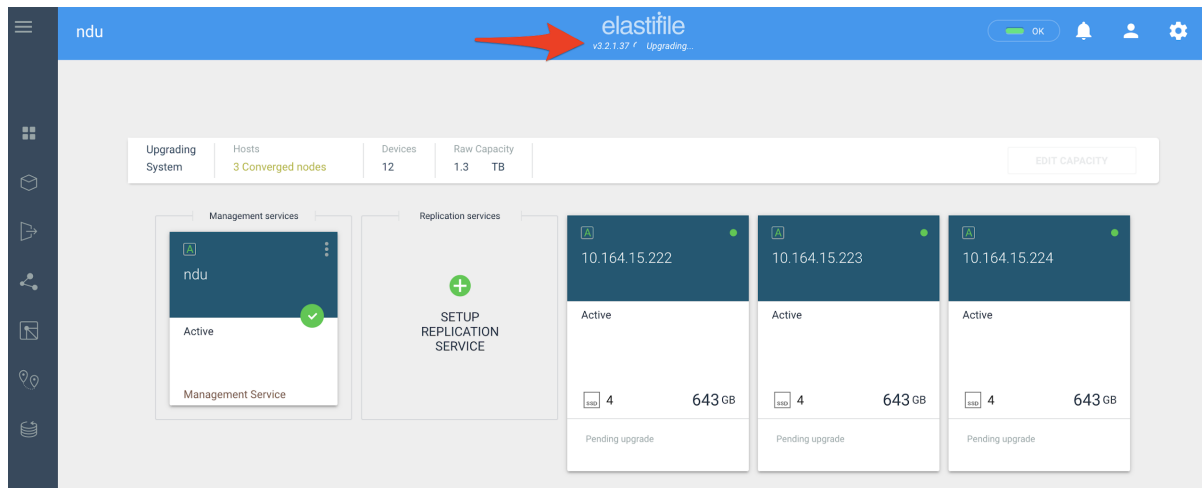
ndu

elastifile

v3.2.1.37 Upgrading...

OK

Upgrading System

Hosts
3 Converged nodes

Devices
12

Raw Capacity
1.3 TB

EDIT CAPACITY

Management services

A
ndu

Active

Management Service

Replication services

SETUP REPLICATION SERVICE

A
10.164.15.222

Active

SSD 4

643 GB

Pending upgrade

A
10.164.15.223

Active

SSD 4

643 GB

Pending upgrade

A
10.164.15.224

Active

SSD 4

643 GB

Pending upgrade